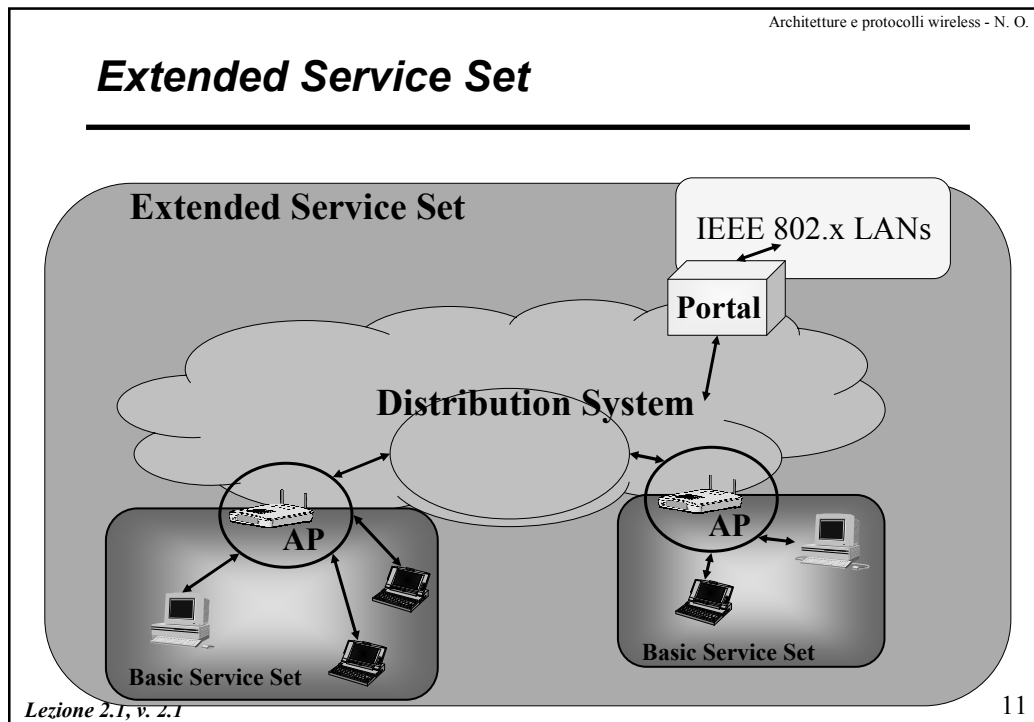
Architetture e protocolli wireless - N. O.

Extended Service Set

Extended Service Set

IEEE 802.x LANs

Portal

Distribution System

AP

AP

Basic Service Set

Basic Service Set

Lezione 2.1, v. 2.1

11